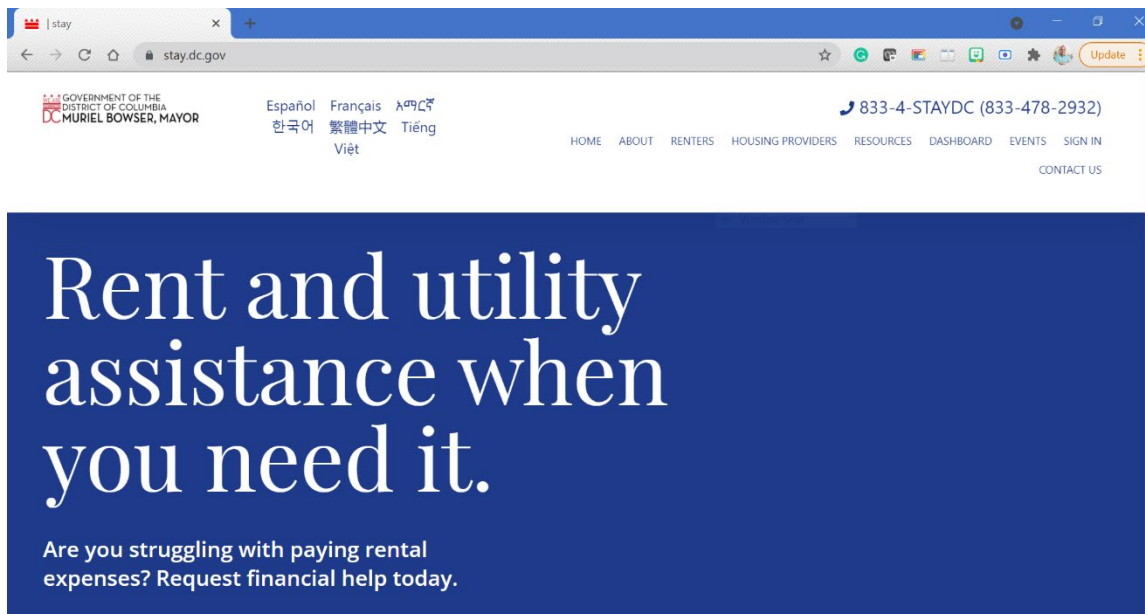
| stay
stay.dc.gov
Update

GOVERNMENT OF THE DISTRICT OF COLUMBIA
DC MURIEL BOWSER, MAYOR

Español Français አማርኛ 한국어 繁體中文 Tiếng Việt

833-4-STAYDC (833-478-2932)

HOME ABOUT RENTERS HOUSING PROVIDERS RESOURCES DASHBOARD EVENTS SIGN IN CONTACT US

Rent and utility assistance when you need it.

Are you struggling with paying rental expenses? Request financial help today.